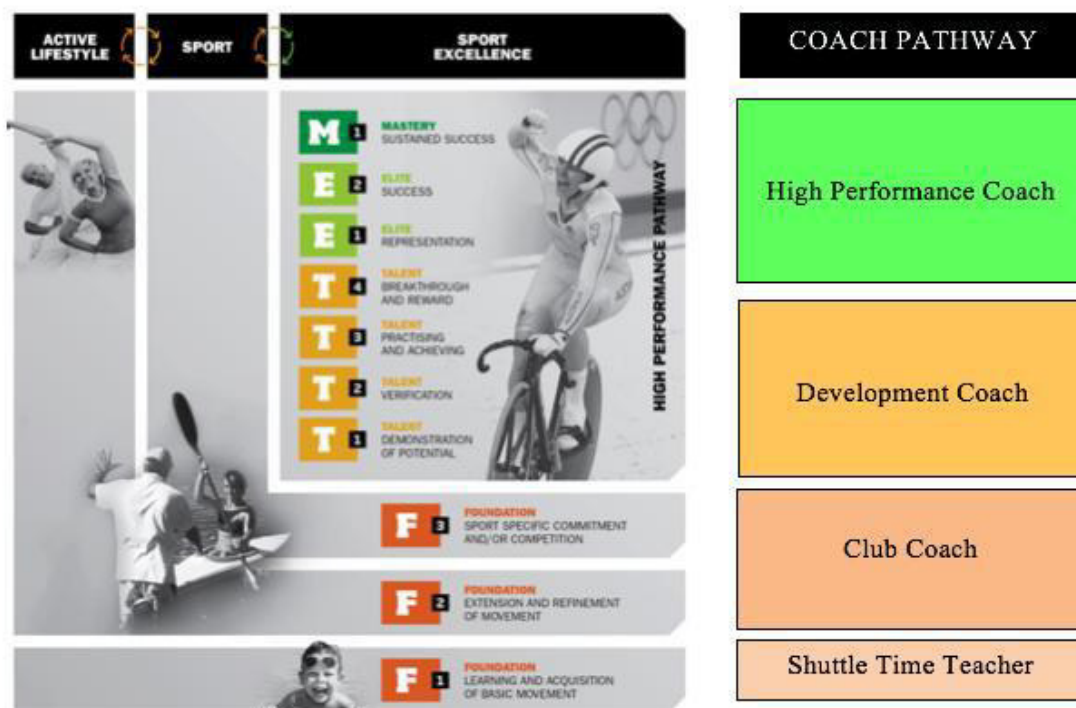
ACTIVE LIFESTYLE

SPORT

SPORT EXCELLENCE

M 1 MASTERY
SUSTAINED SUCCESS

E 2 ELITE
SUCCESS

E 1 ELITE
REPRESENTATION

T 4 TALENT
BREAKTHROUGH AND REWARD

T 3 TALENT
PRACTISING AND ACHIEVING

T 2 TALENT
VERIFICATION

T 1 TALENT
DEMONSTRATION OF POTENTIAL

HIGH PERFORMANCE PATHWAY

F 3 FOUNDATION
SPORT SPECIFIC COMMITMENT AND/OR COMPETITION

F 2 FOUNDATION
EXTENSION AND REFINEMENT OF MOVEMENT

F 1 FOUNDATION
LEARNING AND ACQUISITION OF BASIC MOVEMENT

COACH PATHWAY

High Performance Coach

Development Coach

Club Coach

Shuttle Time Teacher